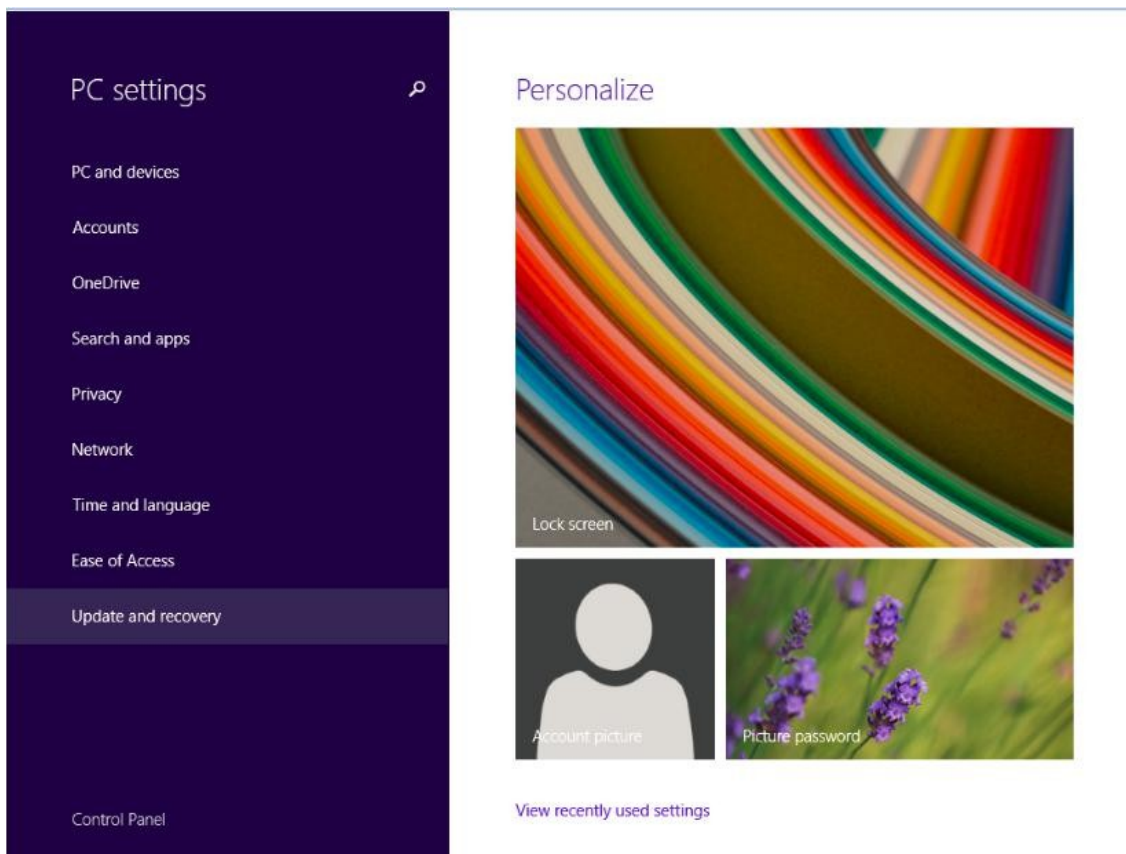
PC settings

PC and devices

Accounts

OneDrive

Search and apps

Privacy

Network

Time and language

Ease of Access

Update and recovery

Control Panel

Personalize

Lock screen

Account picture

Picture password

View recently used settings